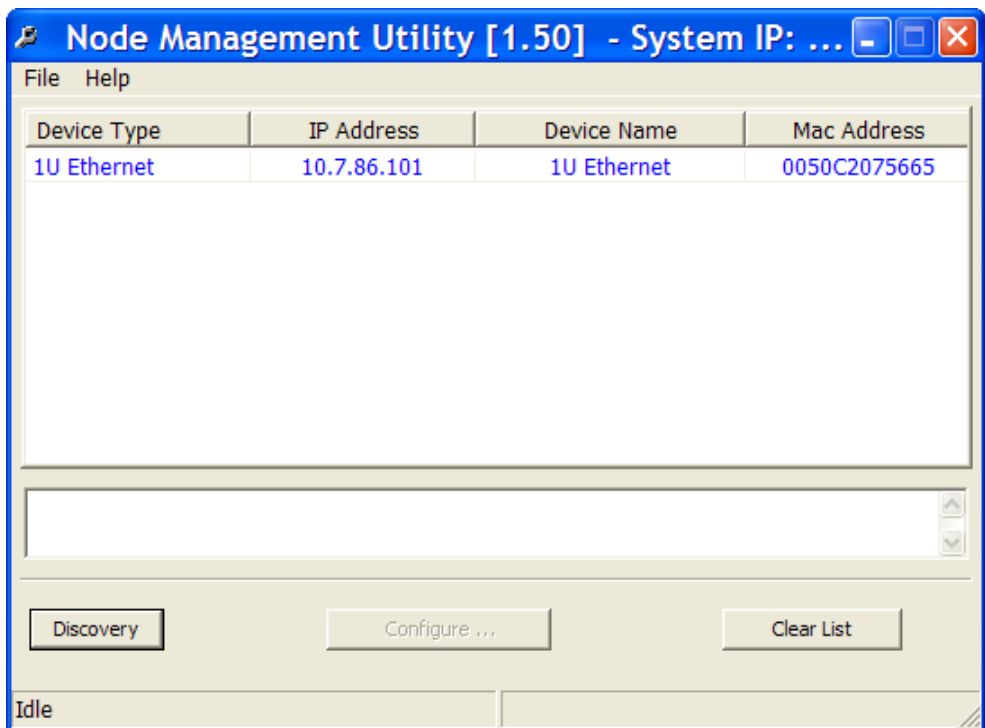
Node Management Utility [1.50] - System IP: ...

File Help

| Device Type | IP Address | Device Name | Mac Address |
|---|---|---|---|
| 1U Ethernet | 10.7.86.101 | 1U Ethernet | 0050C2075665 |

Discovery

Configure ...

Clear List

Idle